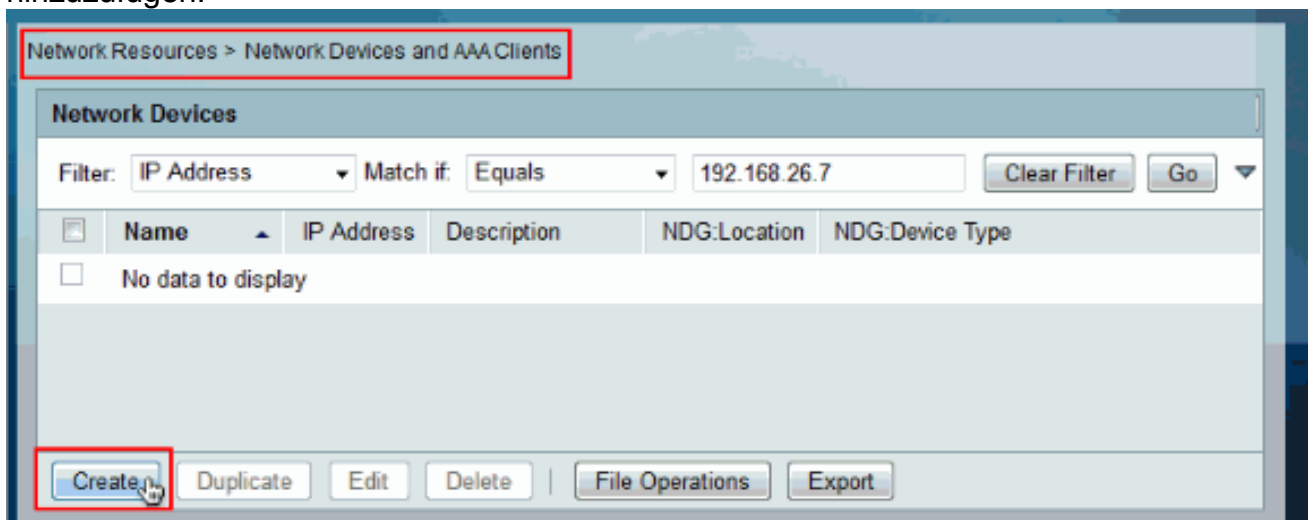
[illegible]

Network Resources > Network Devices and AAA Clients

Network Devices

Filter: IP Address Match if: Equals 192.168.26.7 Clear Filter Go

| | Name | IP Address | Description | NDG:Location | NDG:Device Type |
|---|---|---|---|---|---|
| | No data to display | | | | |

Create Duplicate Edit Delete File Operations Export